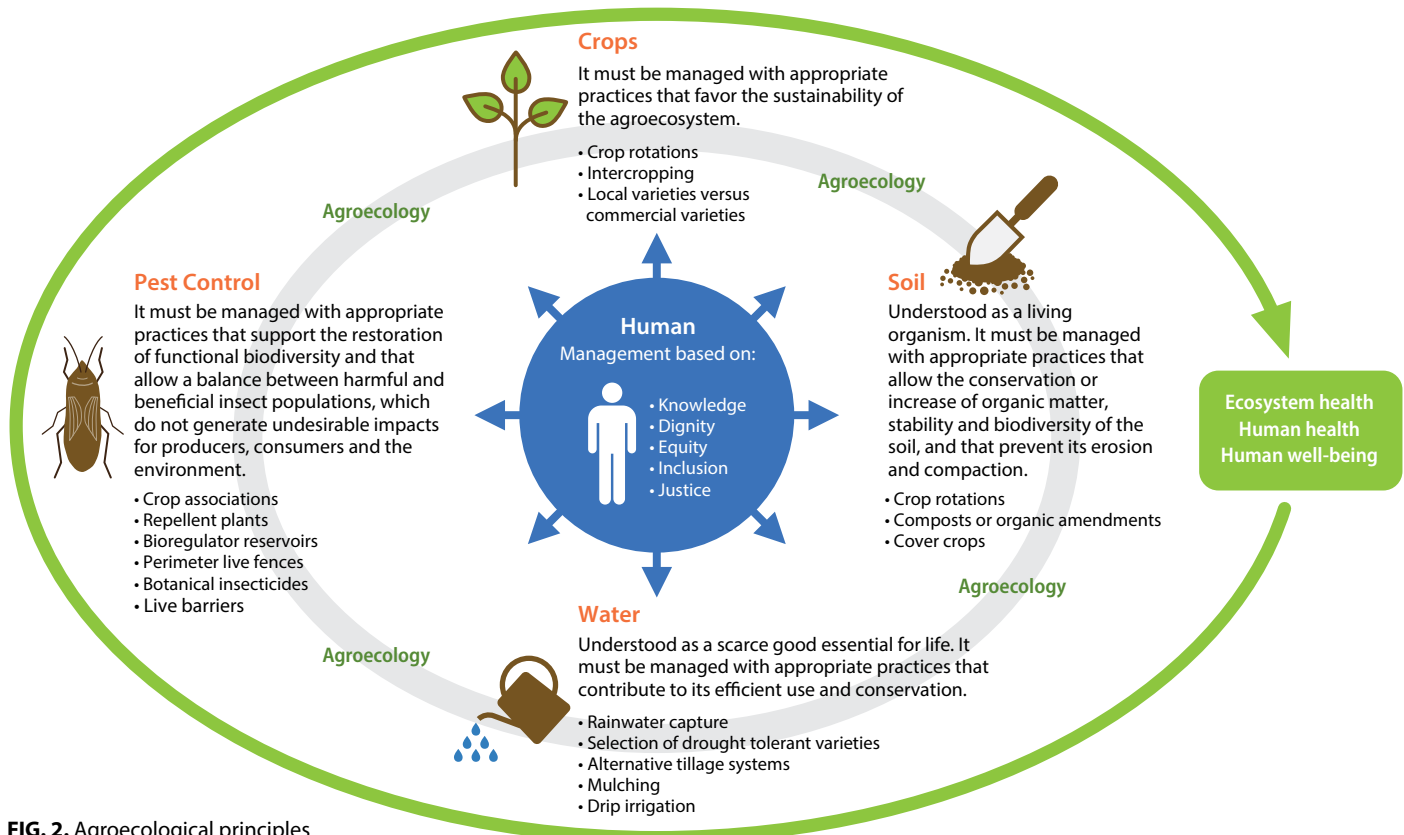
Crops
It must be managed with appropriate practices that favor the sustainability of the agroecosystem.

• Crop rotations
• Intercropping
• Local varieties versus commercial varieties

Agroecology

Agroecology

Pest Control
It must be managed with appropriate practices that support the restoration of functional biodiversity and that allow a balance between harmful and beneficial insect populations, which do not generate undesirable impacts for producers, consumers and the environment.

• Crop associations
• Repellent plants
• Bioregulator reservoirs
• Perimeter live fences
• Botanical insecticides
• Live barriers

Human
Management based on:
• Knowledge
• Dignity
• Equity
• Inclusion
• Justice

Soil
Understood as a living organism. It must be managed with appropriate practices that allow the conservation or increase of organic matter, stability and biodiversity of the soil, and that prevent its erosion and compaction.

• Crop rotations
• Composts or organic amendments
• Cover crops

Ecosystem health
Human health
Human well-being

Agroecology

Agroecology

Water
Understood as a scarce good essential for life. It must be managed with appropriate practices that contribute to its efficient use and conservation.

• Rainwater capture
• Selection of drought tolerant varieties
• Alternative tillage systems
• Mulching
• Drip irrigation

FIG. 2. Agroecological principles